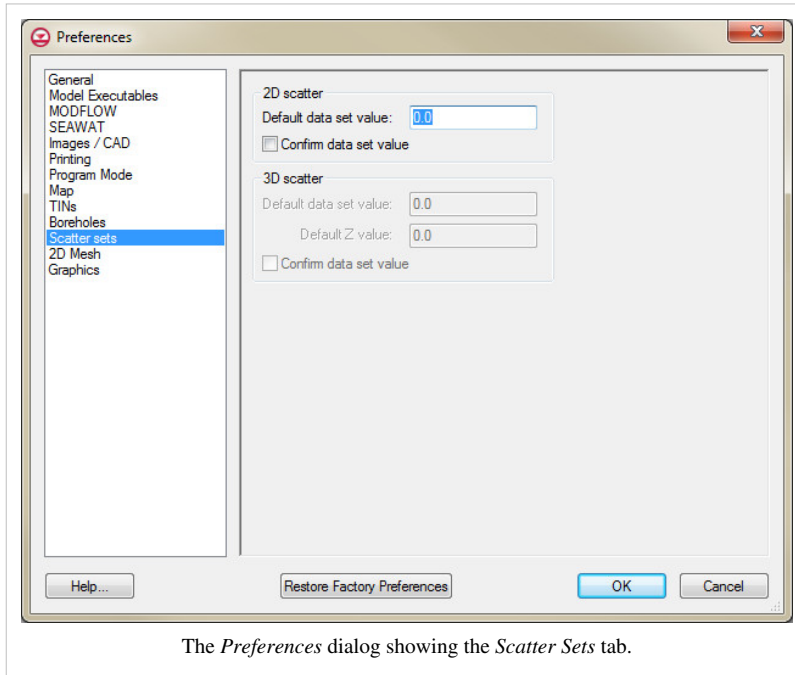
Preferences

General
Model Executables
MODFLOW
SEAWAT
Images / CAD
Printing
Program Mode
Map
TINs
Boreholes
Scatter sets
2D Mesh
Graphics

2D scatter
Default data set value: 0.0
Confirm data set value

3D scatter
Default data set value: 0.0
Default Z value: 0.0
Confirm data set value

Help...
Restore Factory Preferences
OK
Cancel

The *Preferences* dialog showing the *Scatter Sets* tab.